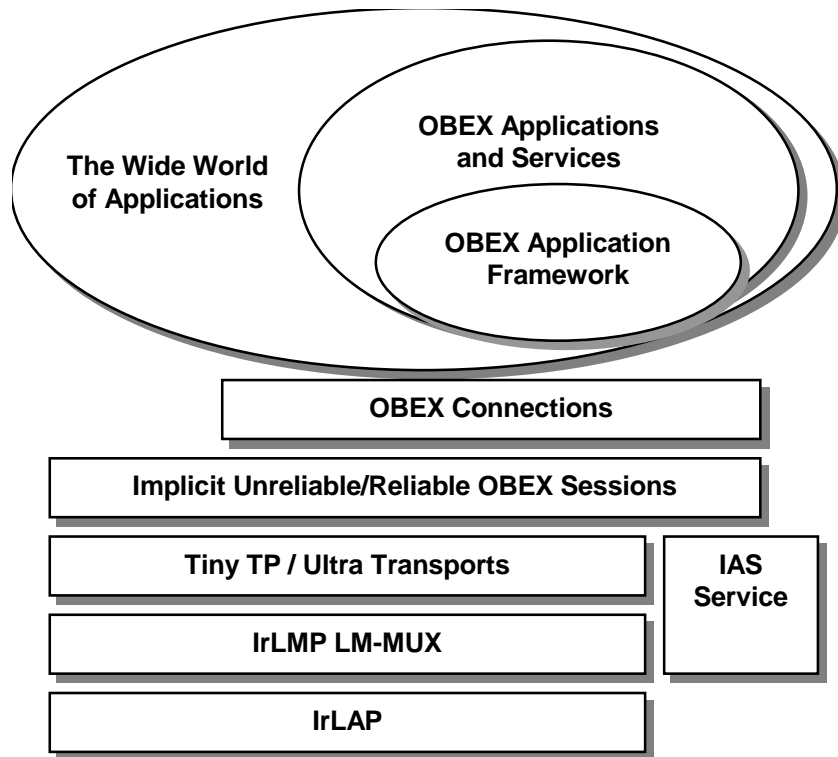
The Wide World of Applications

OBEX Applications and Services

OBEX Application Framework

OBEX Connections

Implicit Unreliable/Reliable OBEX Sessions

Tiny TP / Ultra Transports

IAS Service

IrLMP LM-MUX

IrLAP